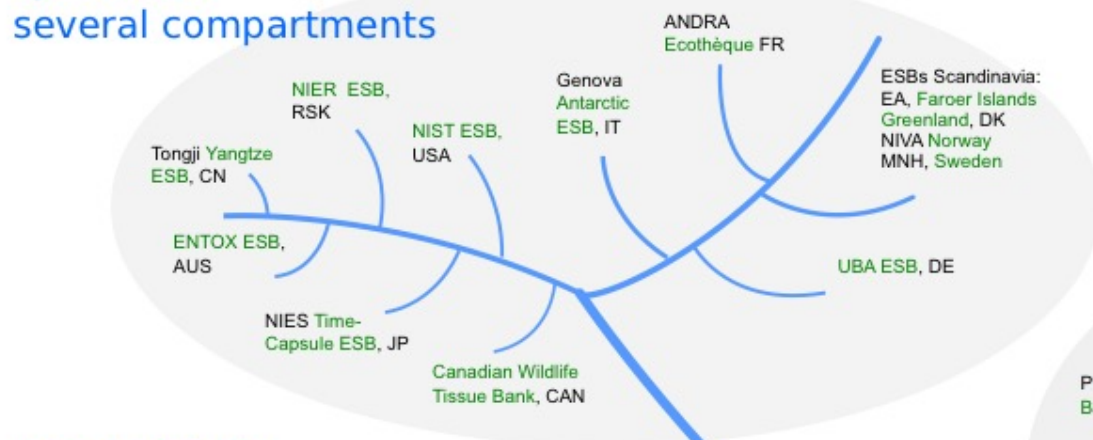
several compartments

ANDRA Ecothèque FR

Genova Antarctic ESB, IT

ESBs Scandinavia: EA, Faroer Islands Greenland, DK NIVA Norway MNH, Sweden

NIER ESB, RSK

NIST ESB, USA

Tongji Yangtze ESB, CN

ENTOX ESB, AUS

UBA ESB, DE

NIES Time-Capsule ESB, JP

Canadian Wildlife Tissue Bank, CAN

P
B